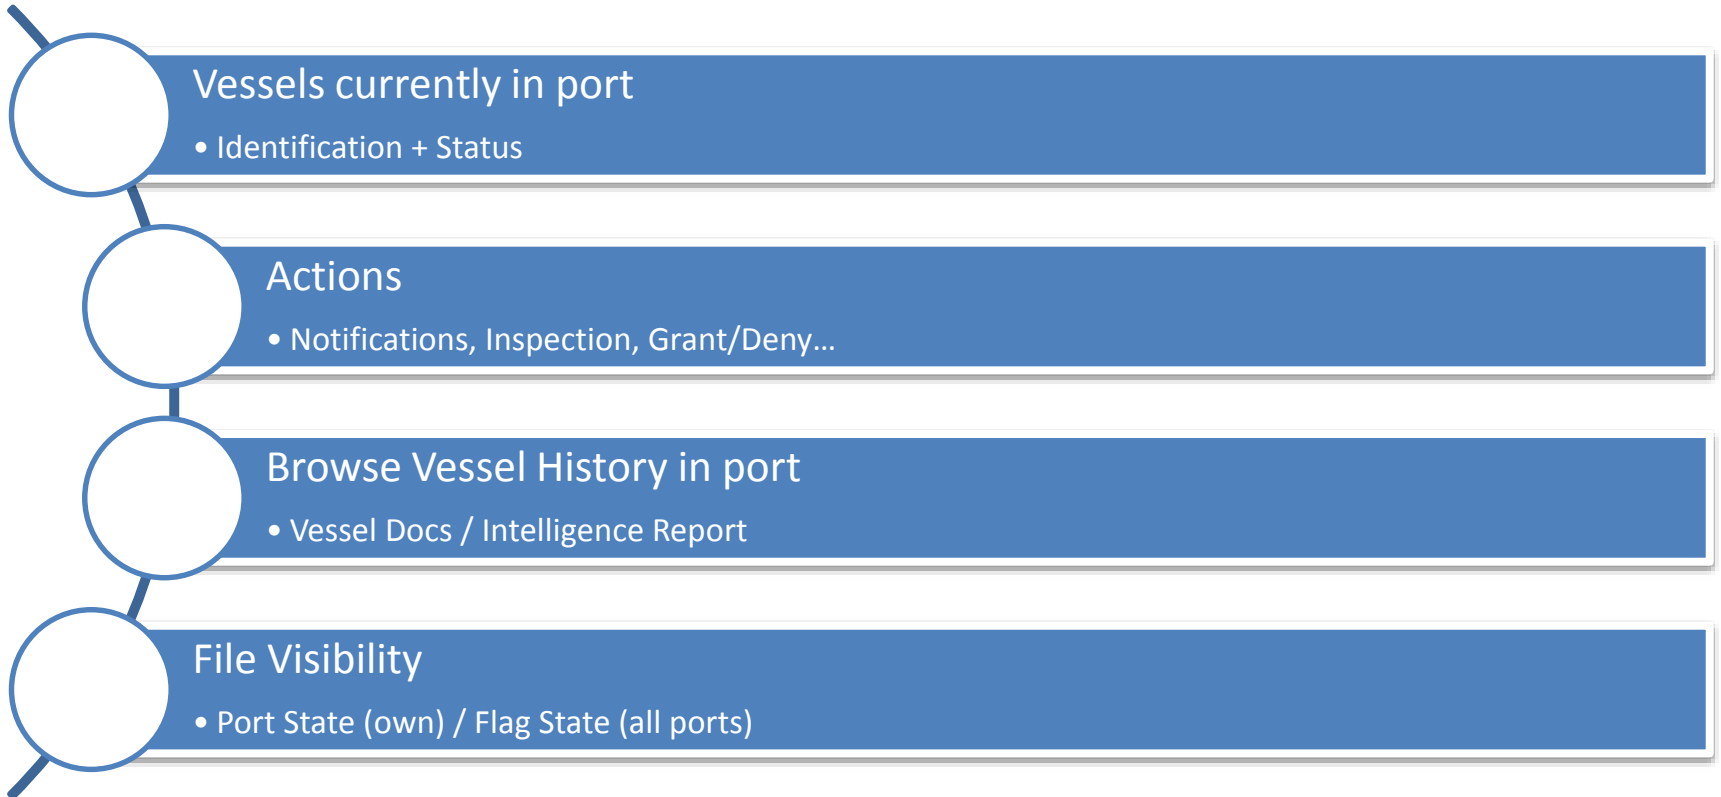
Vessels currently in port

• Identification + Status

Actions

• Notifications, Inspection, Grant/Deny…

Browse Vessel History in port

• Vessel Docs / Intelligence Report

File Visibility

• Port State (own) / Flag State (all ports)